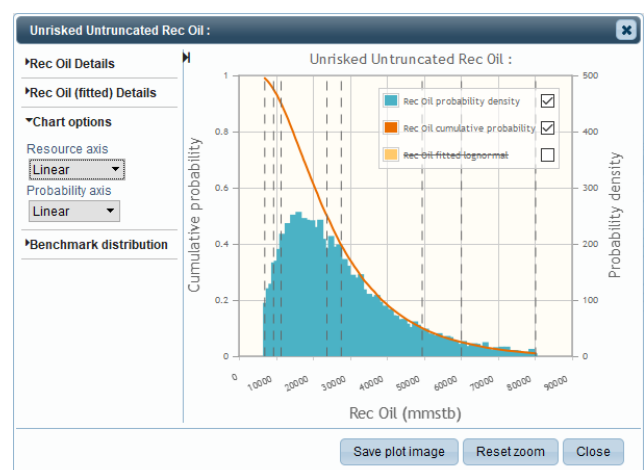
Unrisked Untruncated Rec Oil :

Rec Oil Details
Rec Oil (fitted) Details
Chart options
Resource axis
Linear
Probability axis
Linear
Benchmark distribution

Unrisked Untruncated Rec Oil :

Rec Oil probability density
Rec Oil cumulative probability
Rec Oil fitted lognormal

Cumulative probability
1
0.8
0.6
0.4
0.2
0

Probability density
500
400
300
200
100
0

0
10000
20000
30000
40000
50000
60000
70000
80000
90000

Rec Oil (mmstb)

Save plot image
Reset zoom
Close